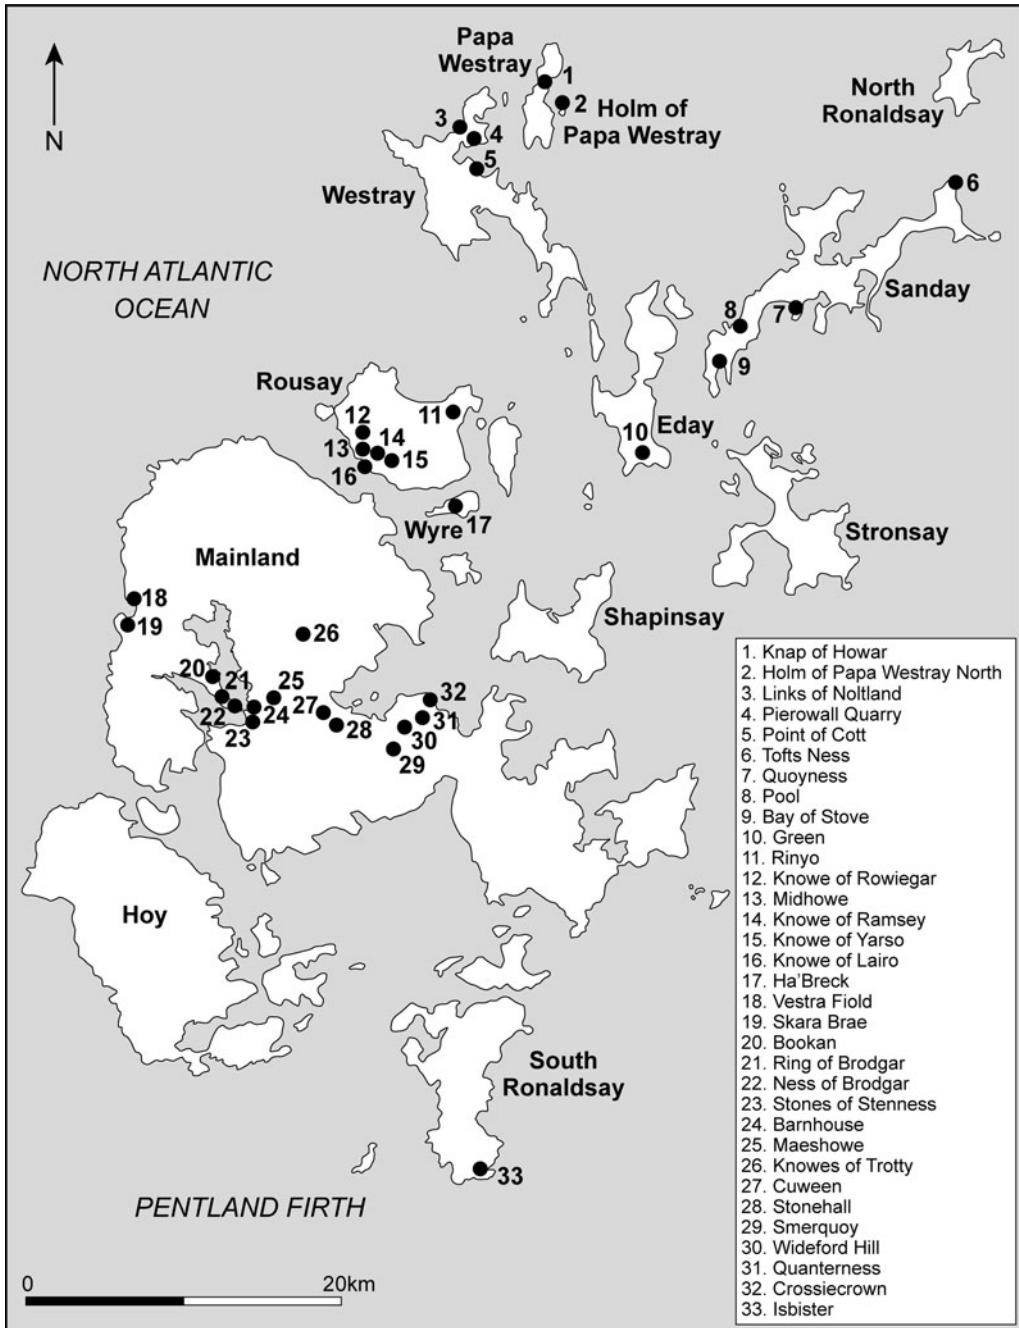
N

Papa Westray

1

2

Holm of Papa Westray

North Ronaldsay

3

4

5

Westray

6

NORTH ATLANTIC OCEAN

Sanday

8

7

9

Rousay

11

12

13

14

15

16

10

Eday

Wyre

17

Stronsay

Mainland

18

19

26

Shapinsay

20

21

25

32

22

24

27

31

23

28

30

29

Hoy

South Ronaldsay

33

PENTLAND FIRTH

0

20km

1. Knap of Howar
2. Holm of Papa Westray North
3. Links of Noltland
4. Pierowall Quarry
5. Point of Cott
6. Tofts Ness
7. Quoyness
8. Pool
9. Bay of Stove
10. Green
11. Rinyo
12. Knowe of Rowiegar
13. Midhowe
14. Knowe of Ramsey
15. Knowe of Yarso
16. Knowe of Lairo
17. Ha'Breck
18. Vestra Fiold
19. Skara Brae
20. Bookan
21. Ring of Brodgar
22. Ness of Brodgar
23. Stones of Stenness
24. Barnhouse
25. Maeshowe
26. Knowes of Trotty
27. Cuween
28. Stonehall
29. Smerquoy
30. Wideford Hill
31. Quanterness
32. Crossiecrown
33. Isbister